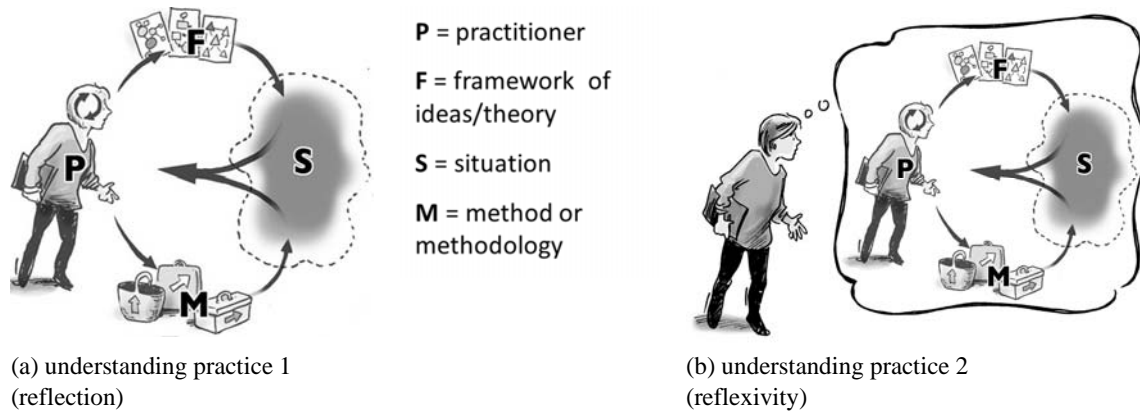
F

S

P

M

P = practitioner

F = framework of ideas/theory

S = situation

M = method or methodology

F

S

P

M

(a) understanding practice 1 (reflection)

(b) understanding practice 2 (reflexivity)